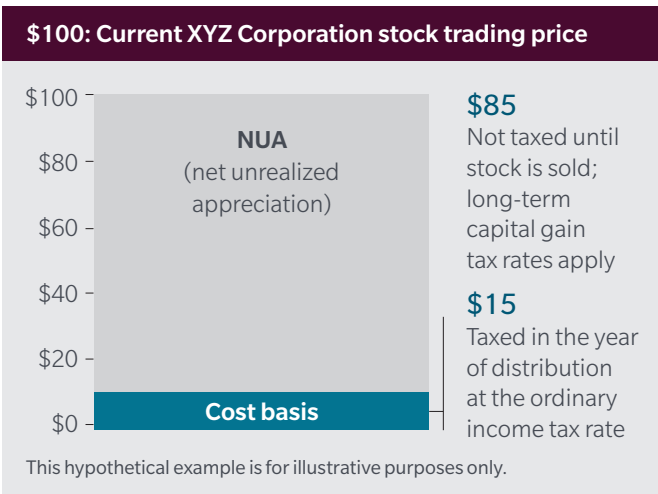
$100: Current XYZ Corporation stock trading price

$100
$80
$60
$40
$20
$0

NUA
(net unrealized appreciation)

Cost basis

$85
Not taxed until stock is sold; long-term capital gain tax rates apply

$15
Taxed in the year of distribution at the ordinary income tax rate

This hypothetical example is for illustrative purposes only.